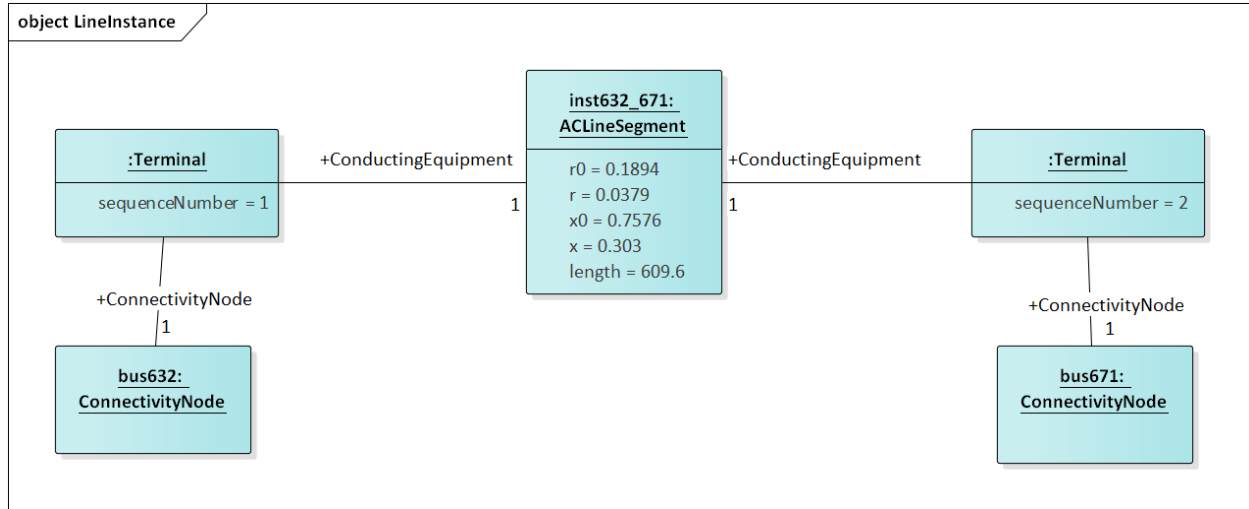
object LineInstance

:Terminal

sequenceNumber = 1

+ConductingEquipment

1

inst632_671:
ACLineSegment

r0 = 0.1894
r = 0.0379
x0 = 0.7576
x = 0.303
length = 609.6

+ConductingEquipment

1

:Terminal

sequenceNumber = 2

+ConnectivityNode
1

bus632:
ConnectivityNode

+ConnectivityNode
1

bus671:
ConnectivityNode